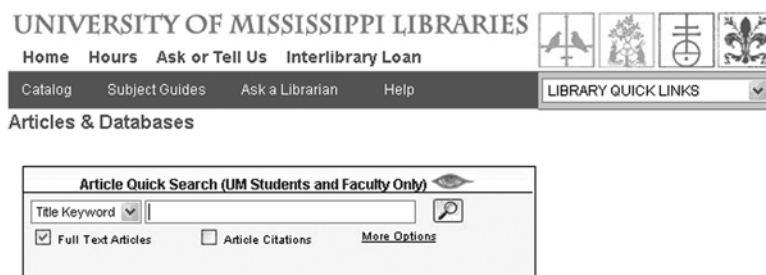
UNIVERSITY OF MISSISSIPPI LIBRARIES

Home Hours Ask or Tell Us Interlibrary Loan

Catalog Subject Guides Ask a Librarian Help

LIBRARY QUICK LINKS

Articles & Databases

Article Quick Search (UM Students and Faculty Only)

Title Keyword

Full Text Articles

Article Citations

More Options